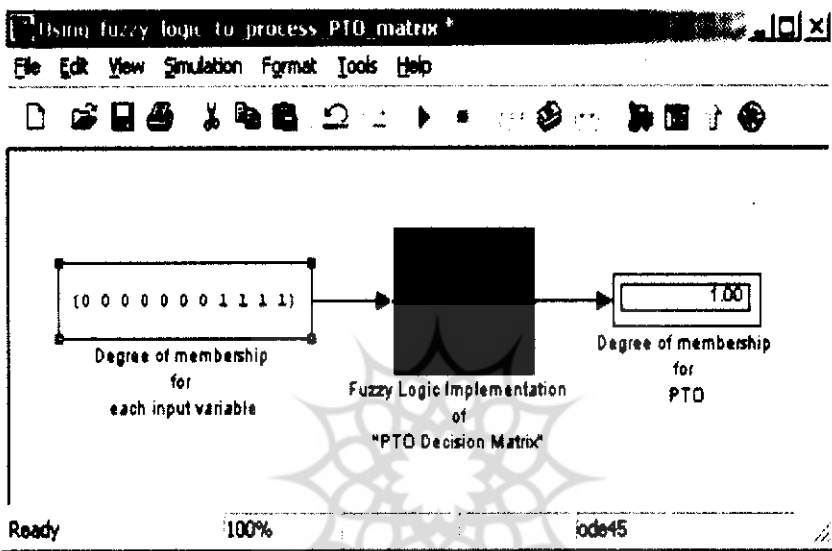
Using fuzzy logic to process PTO_matrix *

File Edit View Simulation Format Tools Help

[0 0 0 0 0 0 0 0 1 1 1 1]

Degree of membership for each input variable

Fuzzy Logic Implementation of "PTO Decision Matrix"

1.00

Degree of membership for PTO

Ready 100% ode45